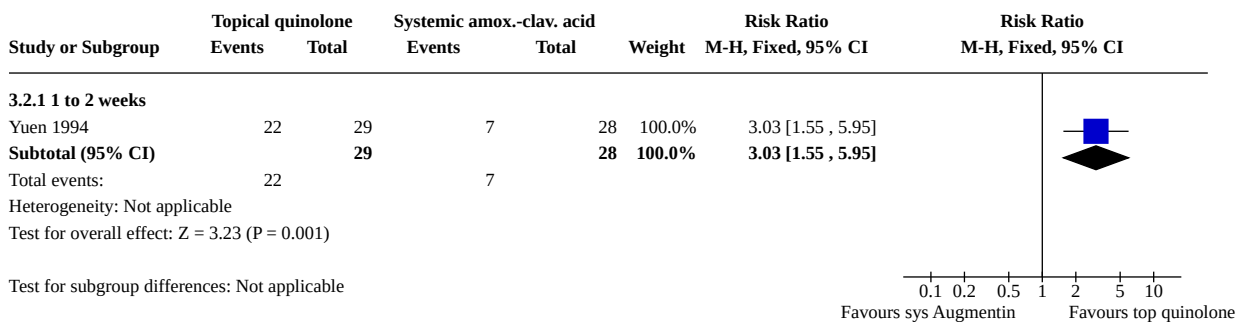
| Study or Subgroup | Topical quinolone Events | Topical quinolone Total | Systemic amox.-clav. acid Events | Systemic amox.-clav. acid Total | Weight | Risk Ratio M-H, Fixed, 95% CI | Risk Ratio M-H, Fixed, 95% CI |
|---|---|---|---|---|---|---|---|
| **3.2.1 1 to 2 weeks** | | | | | | | |
| Yuen 1994 | 22 | 29 | 7 | 28 | 100.0% | 3.03 [1.55 , 5.95] | |
| **Subtotal (95% CI)** | | **29** | | **28** | **100.0%** | **3.03 [1.55 , 5.95]** | |
| Total events: | 22 | | 7 | | | | |
| Heterogeneity: Not applicable | | | | | | | |
| Test for overall effect: Z = 3.23 (P = 0.001) | | | | | | | |
| Test for subgroup differences: Not applicable | | | | | | | |

0.1 0.2 0.5 1 2 5 10
Favours sys Augmentin Favours top quinolone